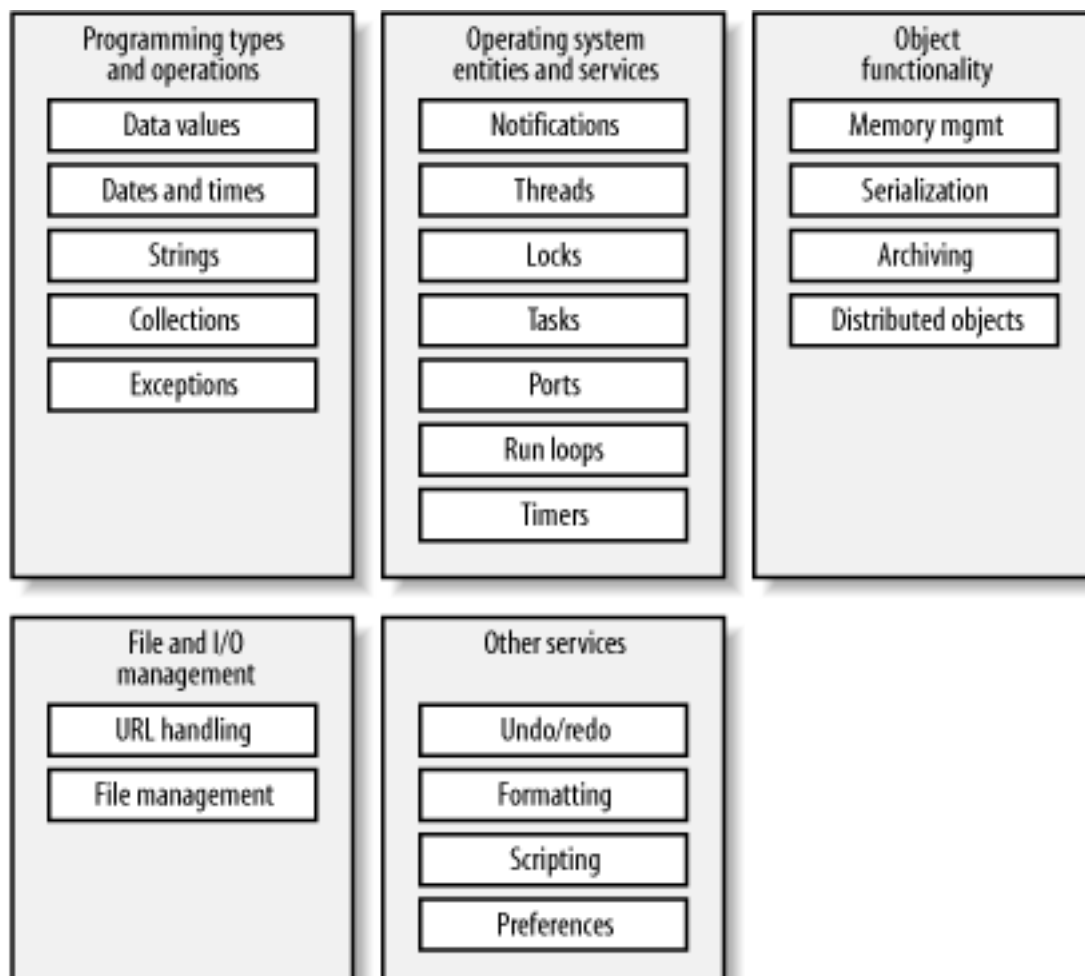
Programming types and operations

Data values

Dates and times

Strings

Collections

Exceptions

Operating system entities and services

Notifications

Threads

Locks

Tasks

Ports

Run loops

Timers

Object functionality

Memory mgmt

Serialization

Archiving

Distributed objects

File and I/O management

URL handling

File management

Other services

Undo/redo

Formatting

Scripting

Preferences